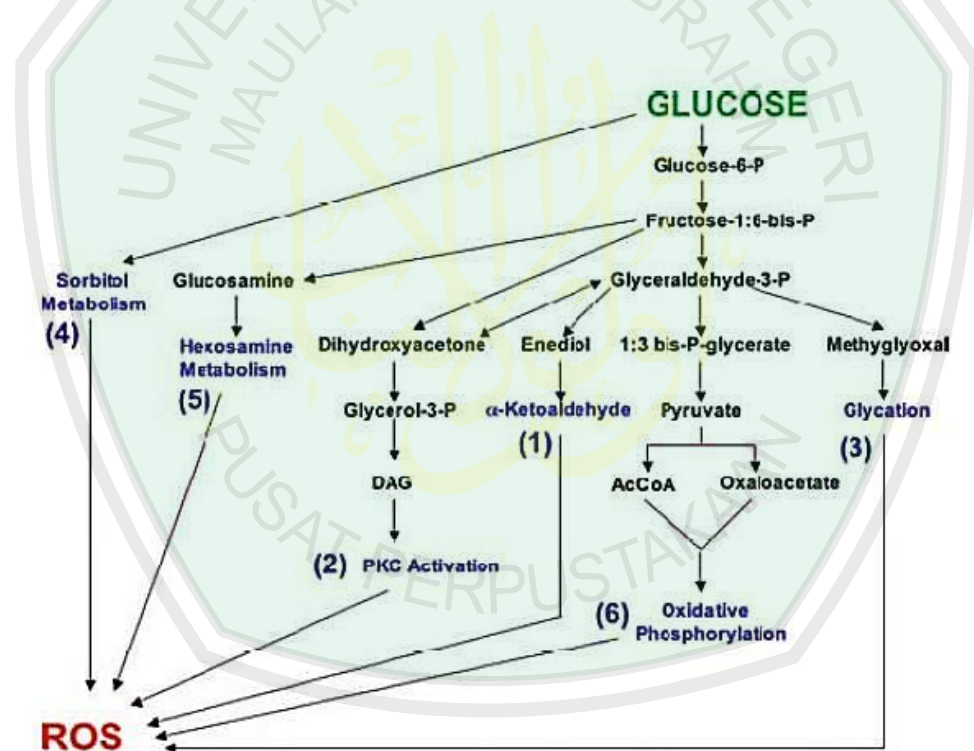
GLUCOSE

Glucose-6-P

Fructose-1:6-bis-P

Sorbitol Metabolism
(4)

Glucosamine

Glyceraldehyde-3-P

Hexosamine Metabolism
(5)

Dihydroxyacetone

Enediol

1:3 bis-P-glycerate

Methyglyoxal

Glycerol-3-P

α-Ketoaldehyde
(1)

Pyruvate

Glycation
(3)

AcCoA

Oxaloacetate

DAG

(2) PKC Activation

(6) Oxidative Phosphorylation

ROS